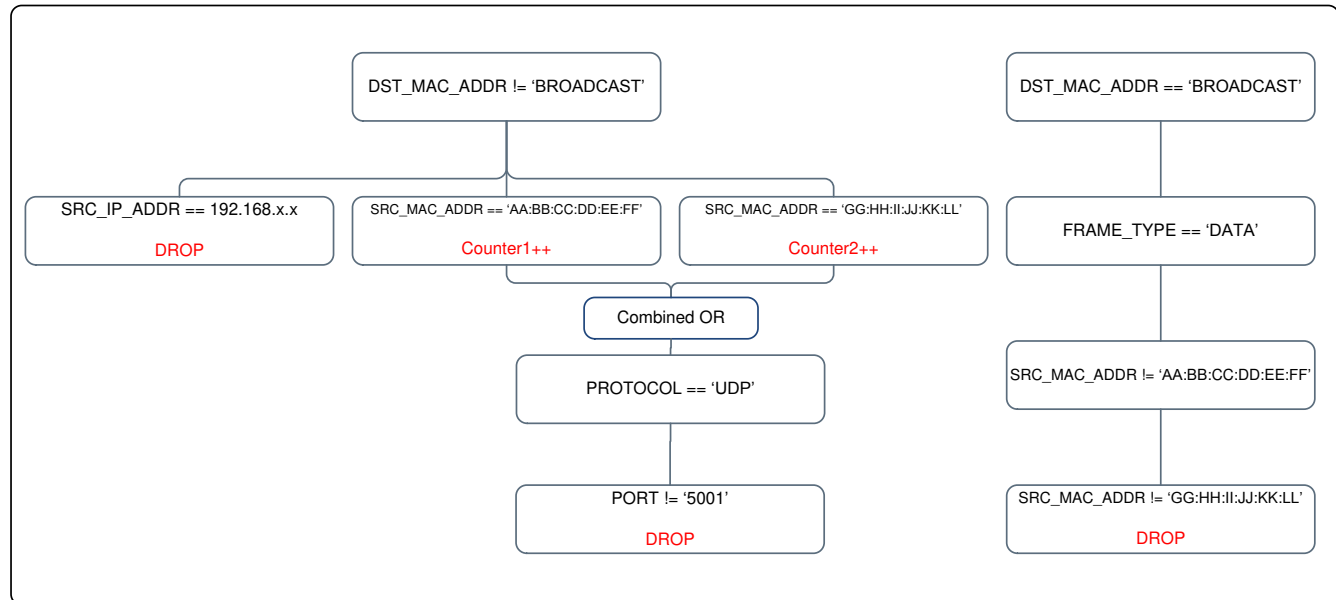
DST_MAC_ADDR != 'BROADCAST'

SRC_IP_ADDR == 192.168.x.x
DROP

SRC_MAC_ADDR == 'AA:BB:CC:DD:EE:FF'
Counter1++

SRC_MAC_ADDR == 'GG:HH:II:JJ:KK:LL'
Counter2++

Combined OR

PROTOCOL == 'UDP'

PORT != '5001'
DROP

DST_MAC_ADDR == 'BROADCAST'

FRAME_TYPE == 'DATA'

SRC_MAC_ADDR != 'AA:BB:CC:DD:EE:FF'

SRC_MAC_ADDR != 'GG:HH:II:JJ:KK:LL'
DROP